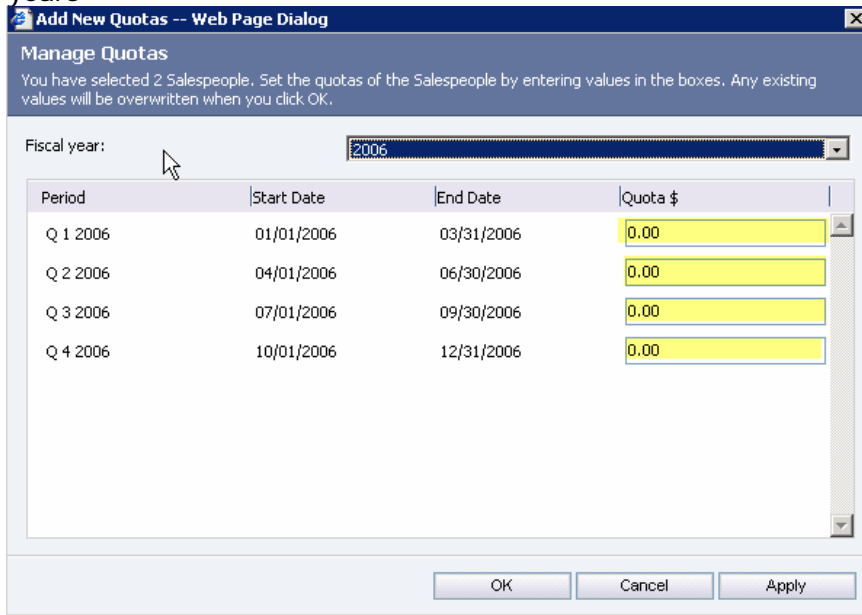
years

Add New Quotas -- Web Page Dialog

Manage Quotas

You have selected 2 Salespeople. Set the quotas of the Salespeople by entering values in the boxes. Any existing values will be overwritten when you click OK.

Fiscal year: 2006

| Period | Start Date | End Date | Quota $ |
|---|---|---|---|
| Q 1 2006 | 01/01/2006 | 03/31/2006 | 0.00 |
| Q 2 2006 | 04/01/2006 | 06/30/2006 | 0.00 |
| Q 3 2006 | 07/01/2006 | 09/30/2006 | 0.00 |
| Q 4 2006 | 10/01/2006 | 12/31/2006 | 0.00 |

OK Cancel Apply